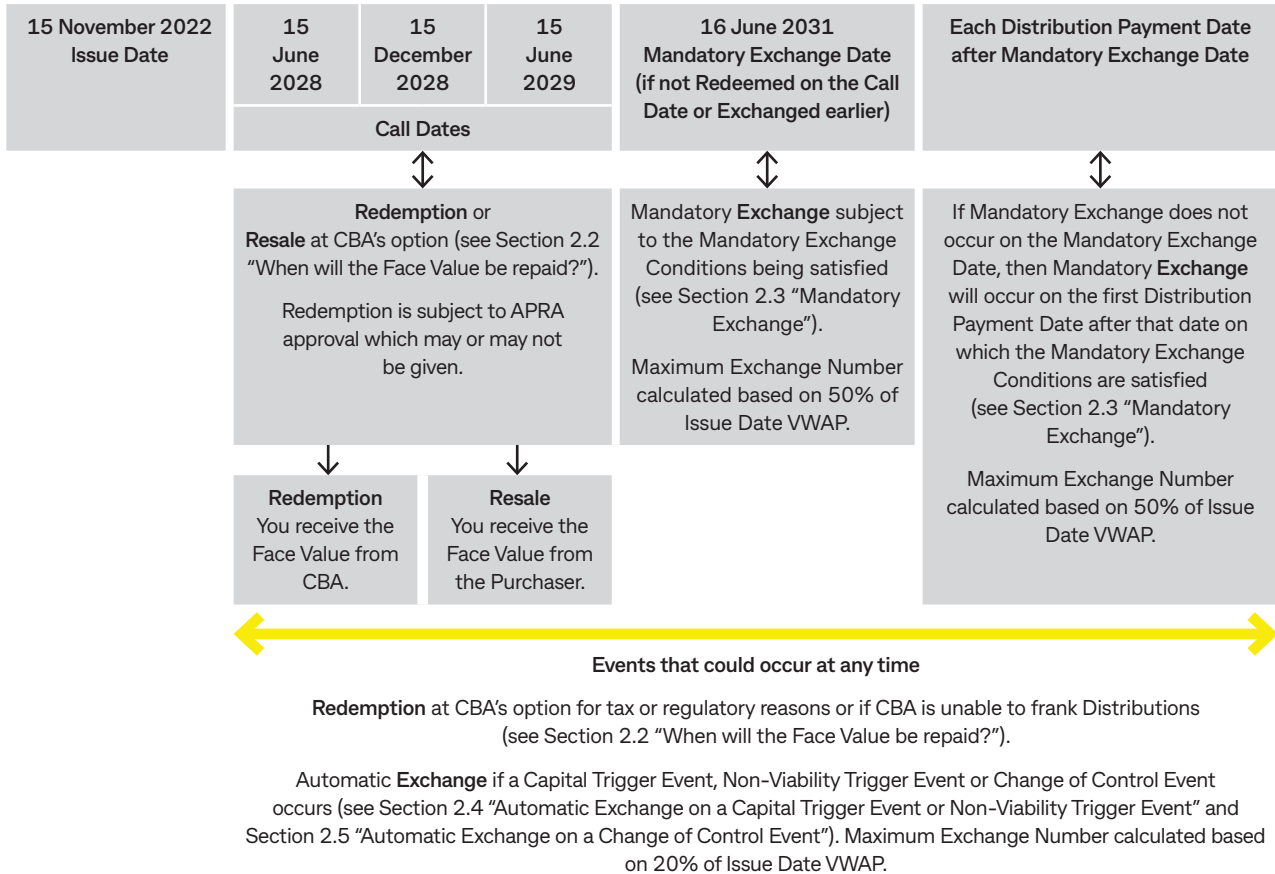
15 November 2022
Issue Date

15 June 2028

15 December 2028

15 June 2029

Call Dates

16 June 2031
Mandatory Exchange Date
(if not Redeemed on the Call Date or Exchanged earlier)

Each Distribution Payment Date after Mandatory Exchange Date

Redemption or
Resale at CBA's option (see Section 2.2 "When will the Face Value be repaid?").

Redemption is subject to APRA approval which may or may not be given.

Redemption
You receive the Face Value from CBA.

Resale
You receive the Face Value from the Purchaser.

Mandatory Exchange subject to the Mandatory Exchange Conditions being satisfied (see Section 2.3 "Mandatory Exchange").

Maximum Exchange Number calculated based on 50% of Issue Date VWAP.

If Mandatory Exchange does not occur on the Mandatory Exchange Date, then Mandatory Exchange will occur on the first Distribution Payment Date after that date on which the Mandatory Exchange Conditions are satisfied (see Section 2.3 "Mandatory Exchange").

Maximum Exchange Number calculated based on 50% of Issue Date VWAP.

Events that could occur at any time

Redemption at CBA's option for tax or regulatory reasons or if CBA is unable to frank Distributions (see Section 2.2 "When will the Face Value be repaid?").

Automatic Exchange if a Capital Trigger Event, Non-Viability Trigger Event or Change of Control Event occurs (see Section 2.4 "Automatic Exchange on a Capital Trigger Event or Non-Viability Trigger Event" and Section 2.5 "Automatic Exchange on a Change of Control Event"). Maximum Exchange Number calculated based on 20% of Issue Date VWAP.